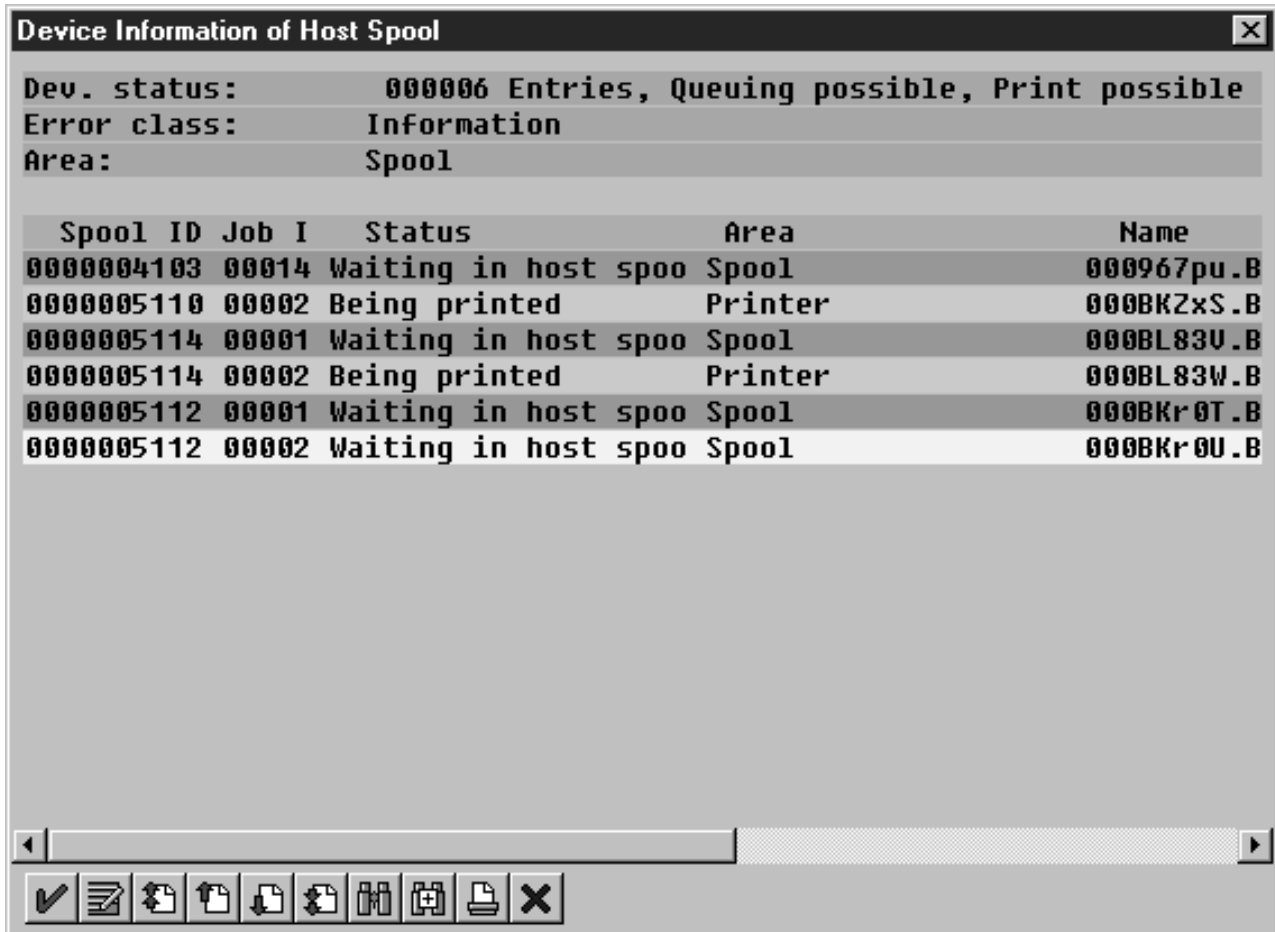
Device Information of Host Spool

Dev. status: 000006 Entries, Queuing possible, Print possible
Error class: Information
Area: Spool

| Spool ID | Job I | Status | Area | Name |
|---|---|---|---|---|
| 0000004103 | 00014 | Waiting in host spoo | Spool | 000967pu.B |
| 0000005110 | 00002 | Being printed | Printer | 000BKZxS.B |
| 0000005114 | 00001 | Waiting in host spoo | Spool | 000BL83V.B |
| 0000005114 | 00002 | Being printed | Printer | 000BL83W.B |
| 0000005112 | 00001 | Waiting in host spoo | Spool | 000BKr0T.B |
| 0000005112 | 00002 | Waiting in host spoo | Spool | 000BKr0U.B |